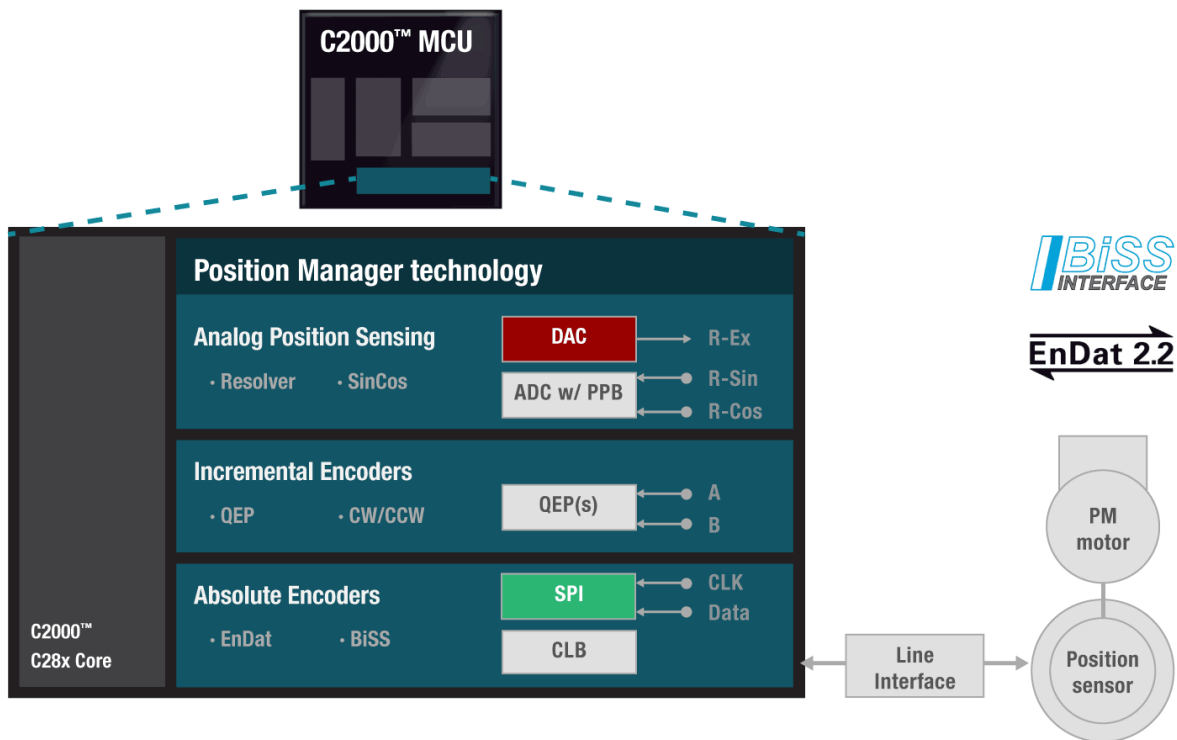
C2000™ MCU

Position Manager technology

Analog Position Sensing

• Resolver • SinCos

DAC

R-Ex

ADC w/ PPB

R-Sin

R-Cos

Incremental Encoders

• QEP • CW/CCW

QEP(s)

A

B

Absolute Encoders

• EnDat • BiSS

SPI

CLK

Data

CLB

C2000™
C28x Core

Line Interface

BiSS INTERFACE

EnDat 2.2

PM motor

Position sensor